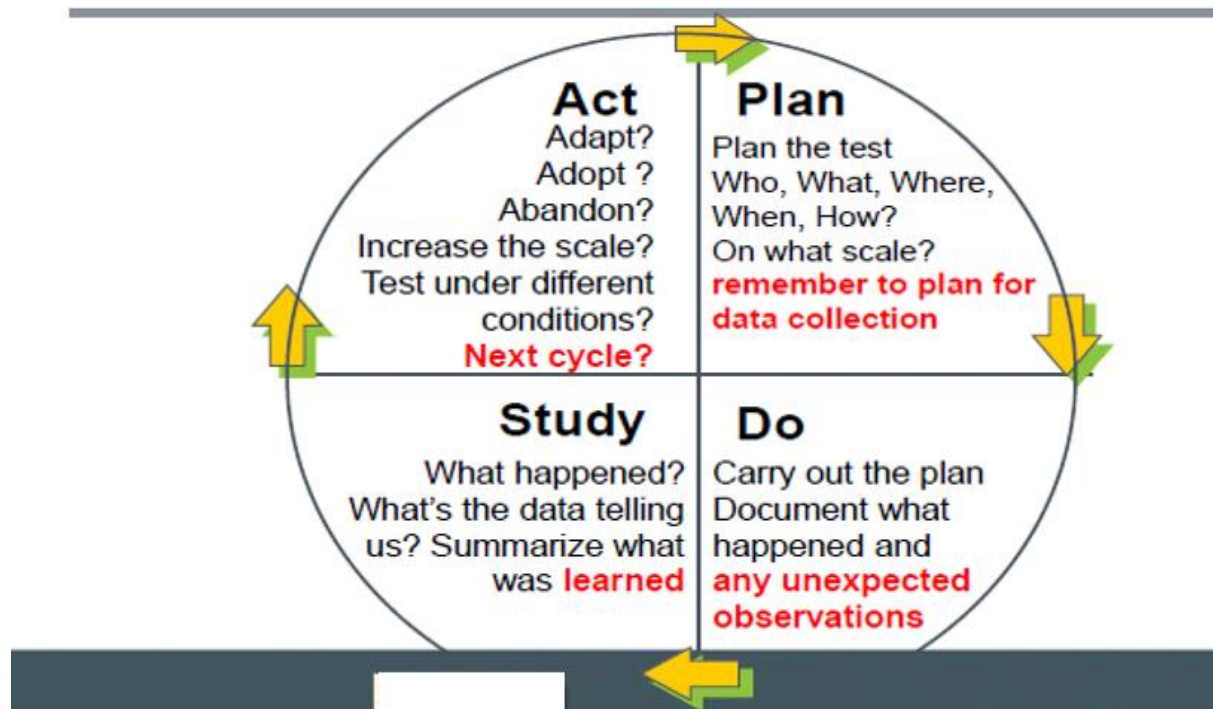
Act
Adapt?
Adopt ?
Abandon?
Increase the scale?
Test under different conditions?
Next cycle?

Plan
Plan the test
Who, What, Where, When, How?
On what scale?
remember to plan for data collection

Study
What happened?
What's the data telling us? Summarize what was learned

Do
Carry out the plan
Document what happened and any unexpected observations